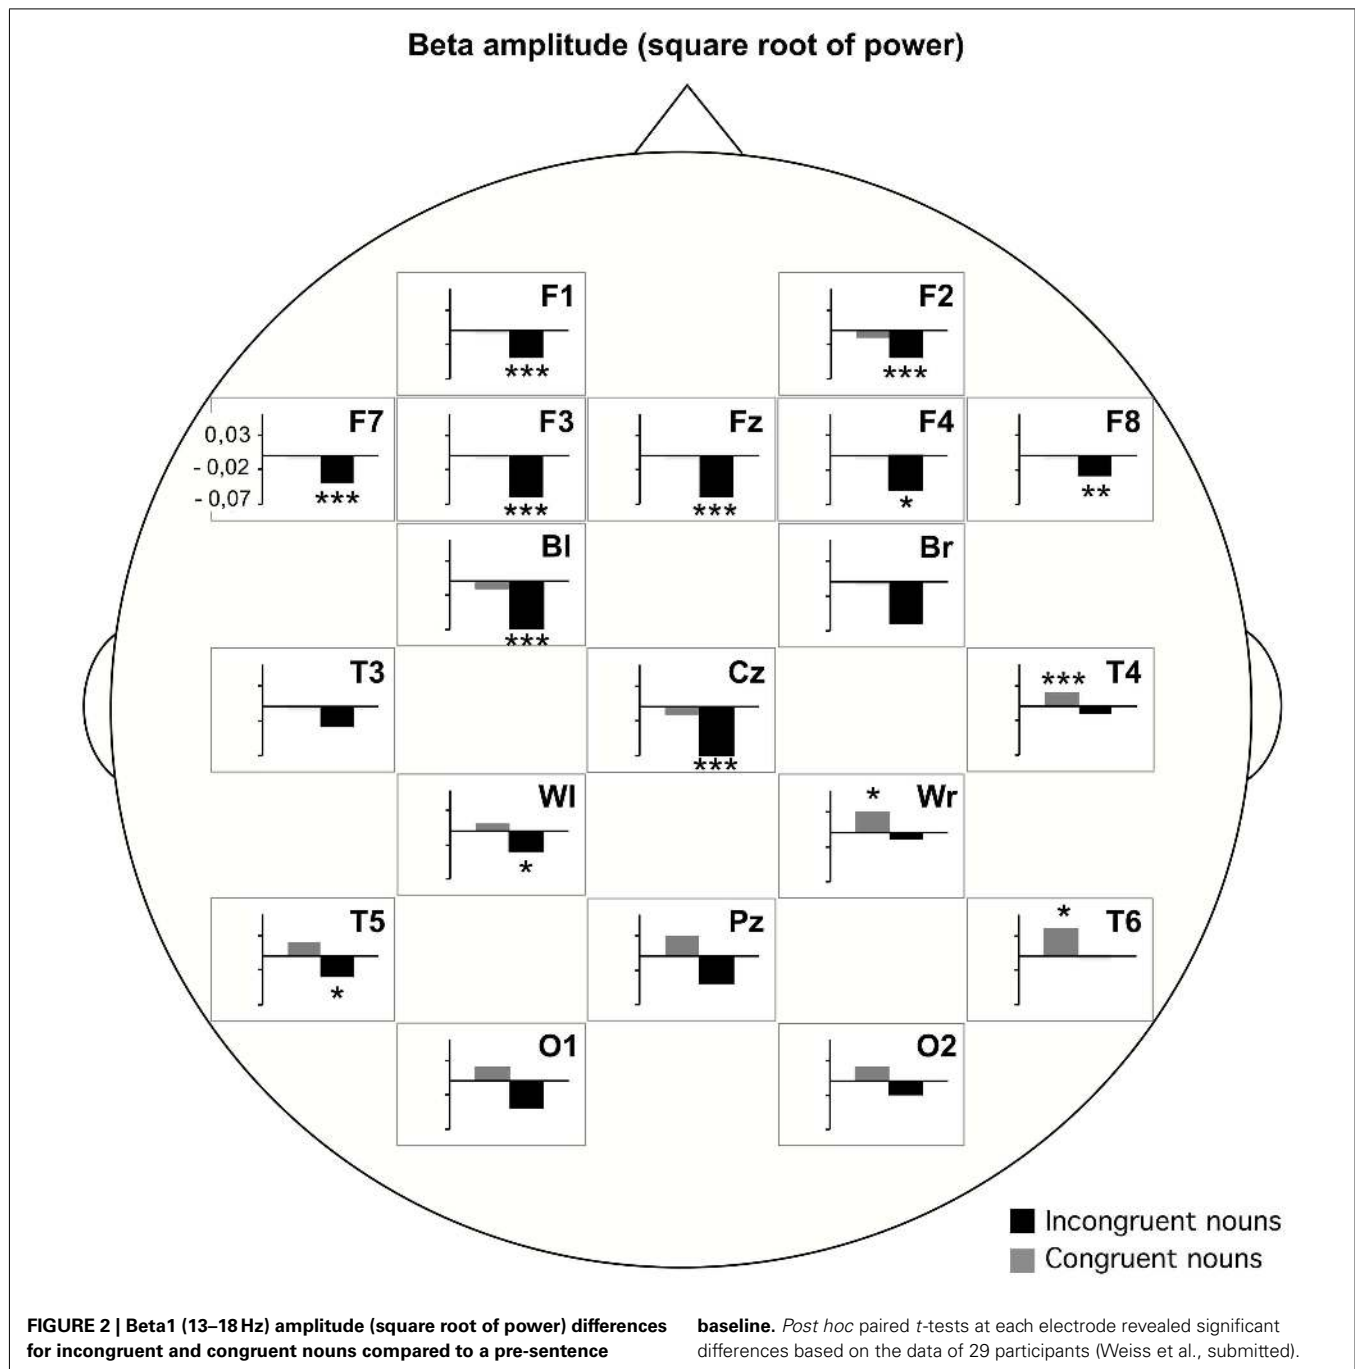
Beta amplitude (square root of power)

F1
***

F2
***

F7
0,03
- 0,02
- 0,07
***

F3
***

Fz
***

F4
*

F8
**

Bl
***

Br

T3

Cz
***

T4
***

Wl
*

Wr
*

T5
*

Pz

T6
*

O1

O2

Incongruent nouns
Congruent nouns

FIGURE 2 | Beta1 (13–18 Hz) amplitude (square root of power) differences for incongruent and congruent nouns compared to a pre-sentence baseline. Post hoc paired t-tests at each electrode revealed significant differences based on the data of 29 participants (Weiss et al., submitted).